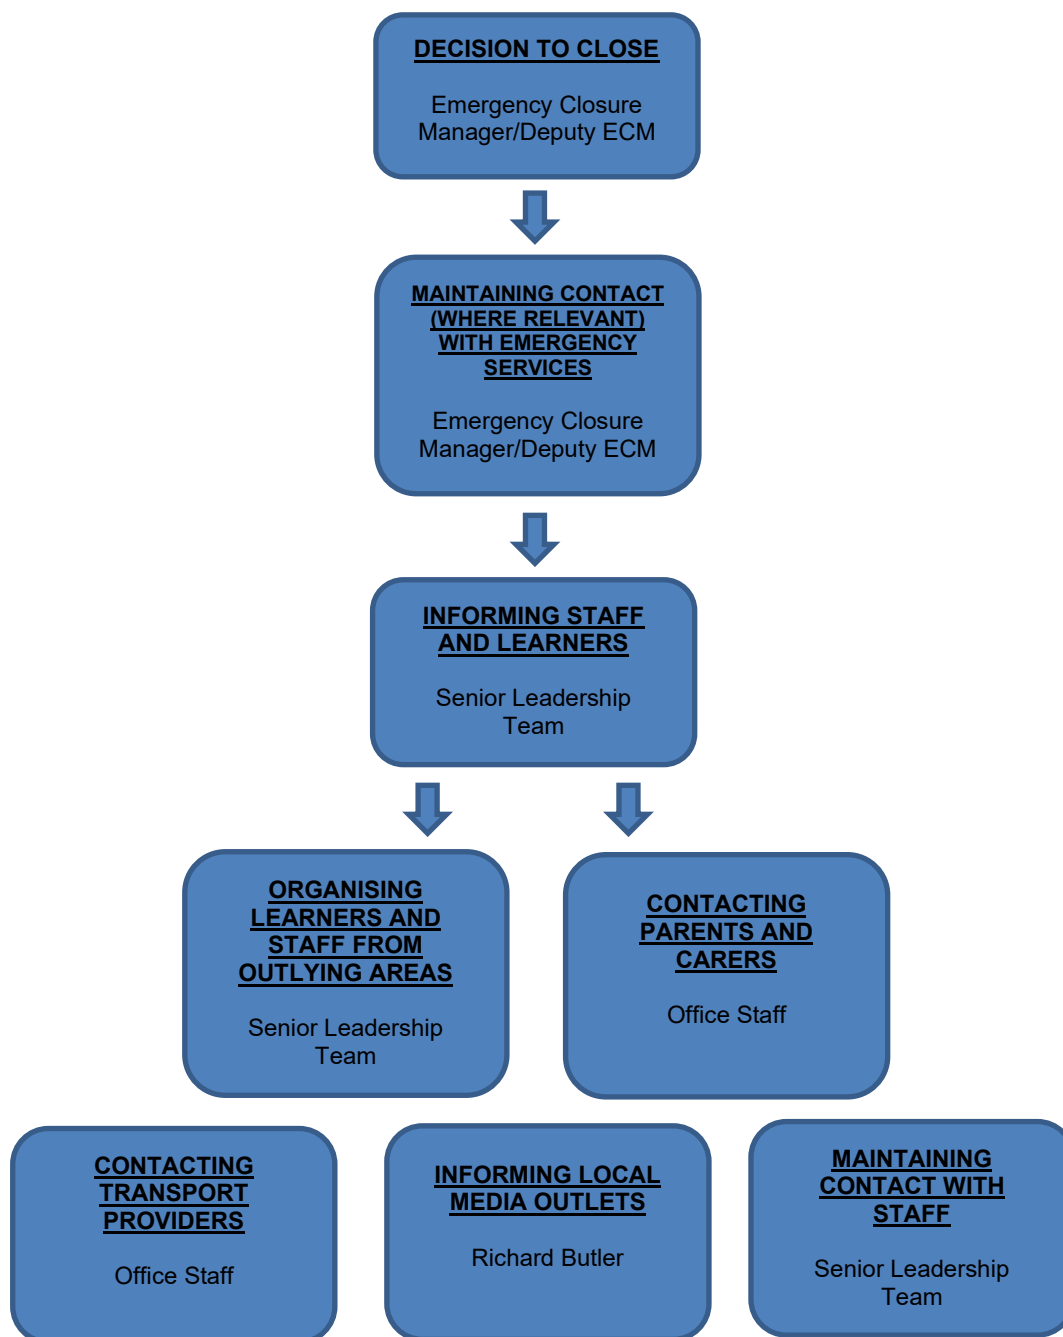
DECISION TO CLOSE

Emergency Closure Manager/Deputy ECM

MAINTAINING CONTACT (WHERE RELEVANT) WITH EMERGENCY SERVICES

Emergency Closure Manager/Deputy ECM

INFORMING STAFF AND LEARNERS

Senior Leadership Team

ORGANISING LEARNERS AND STAFF FROM OUTLYING AREAS

Senior Leadership Team

CONTACTING PARENTS AND CARERS

Office Staff

CONTACTING TRANSPORT PROVIDERS

Office Staff

INFORMING LOCAL MEDIA OUTLETS

Richard Butler

MAINTAINING CONTACT WITH STAFF

Senior Leadership Team